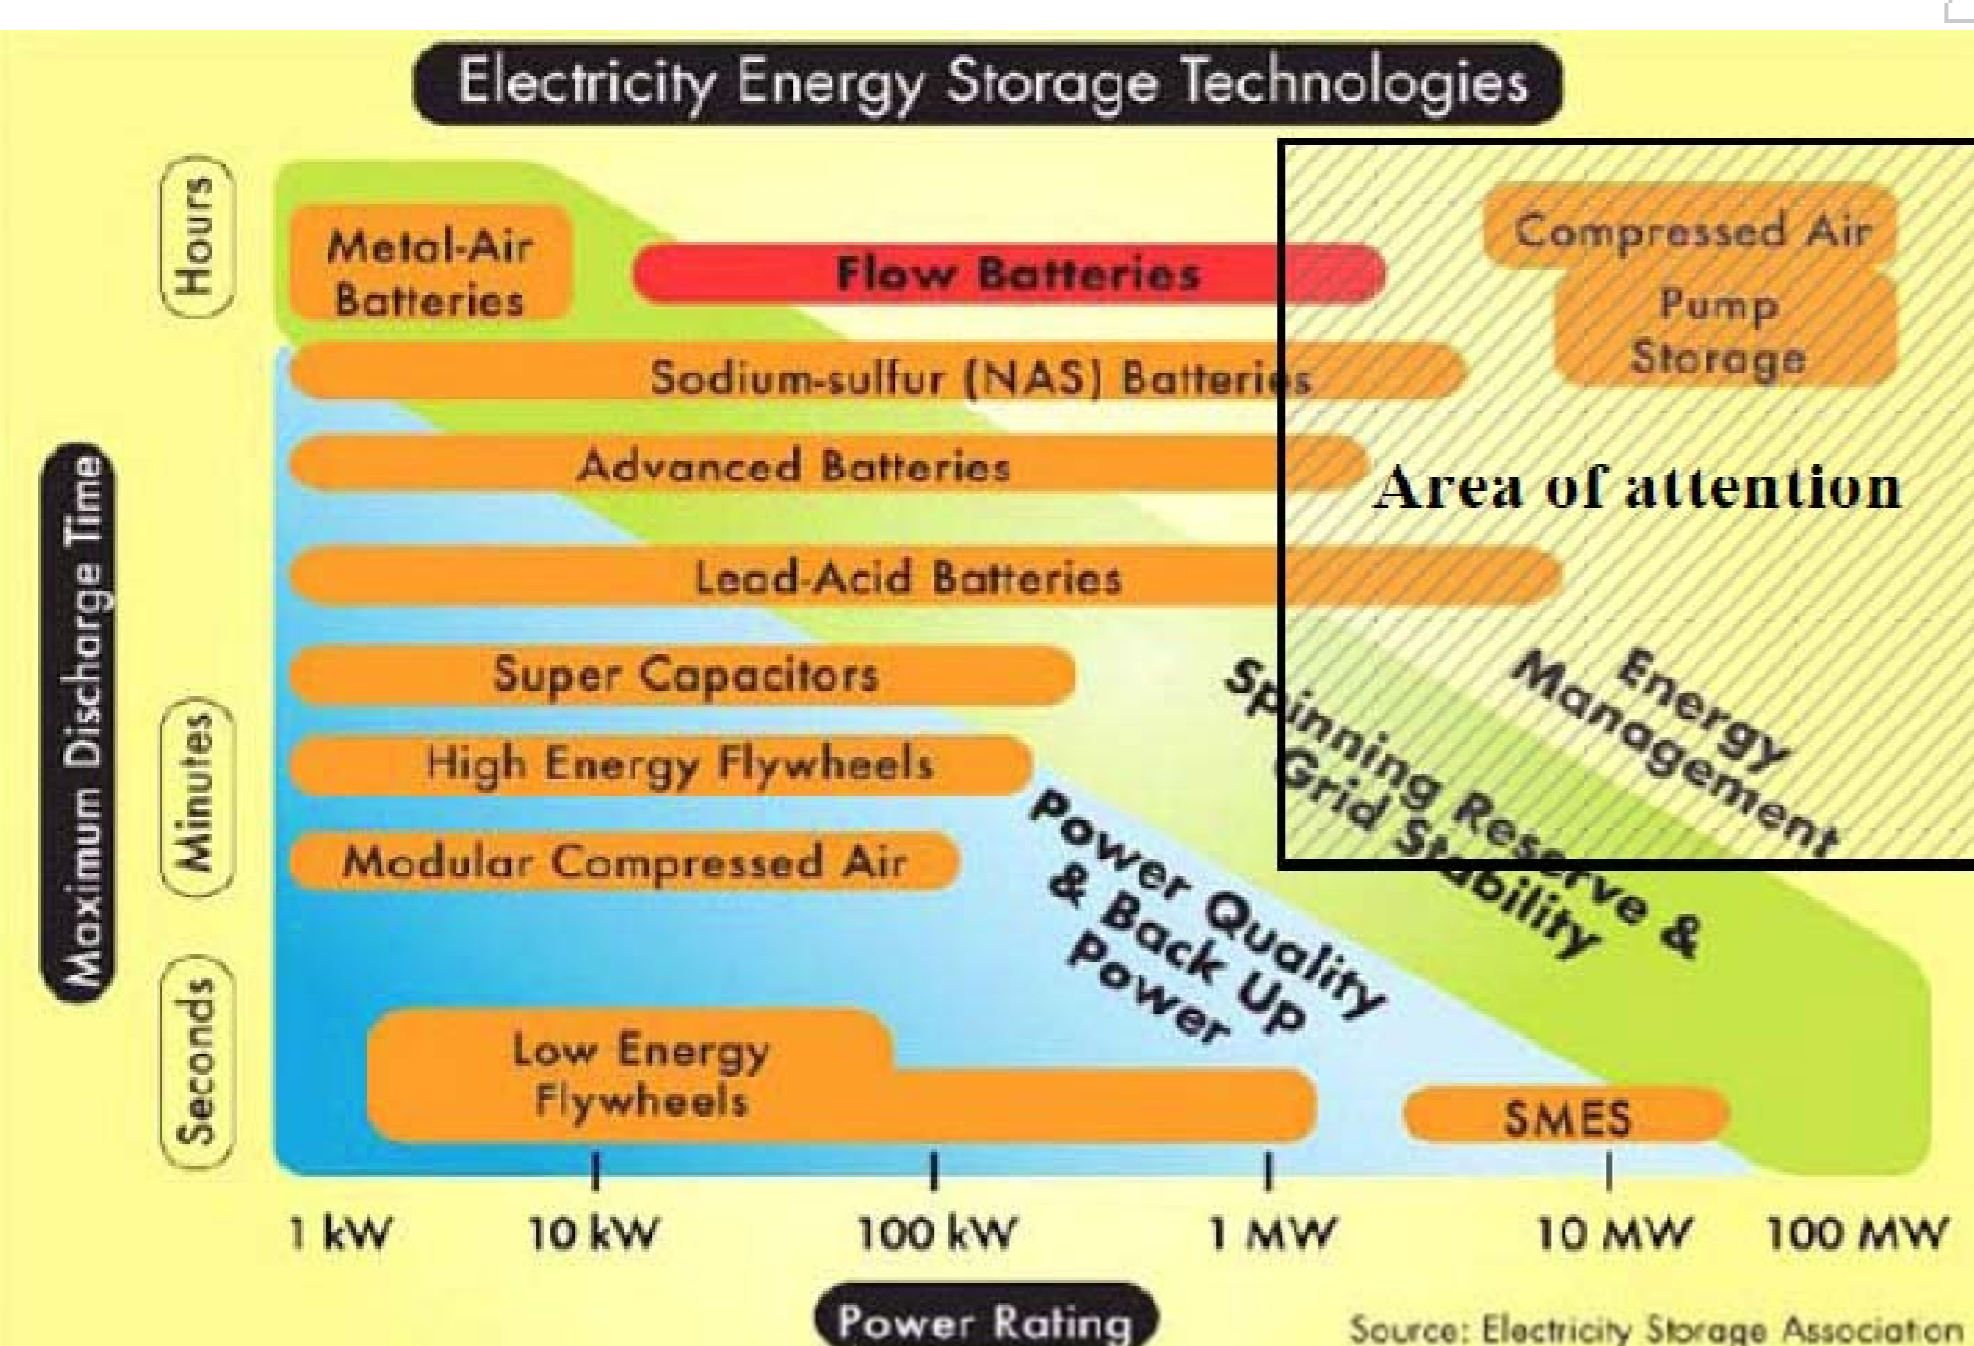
Electricity Energy Storage Technologies

Hours

Minutes

Seconds

Maximum Discharge Time

Metal-Air Batteries

Flow Batteries

Compressed Air

Pump Storage

Sodium-sulfur (NAS) Batteries

Advanced Batteries

Area of attention

Lead-Acid Batteries

Super Capacitors

High Energy Flywheels

Modular Compressed Air

Energy Management

Spinning Reserve & Grid Stability

Power Quality & Back Up Power

Low Energy Flywheels

SMES

1 kW

10 kW

100 kW

1 MW

10 MW

100 MW

Power Rating

Source: Electricity Storage Association